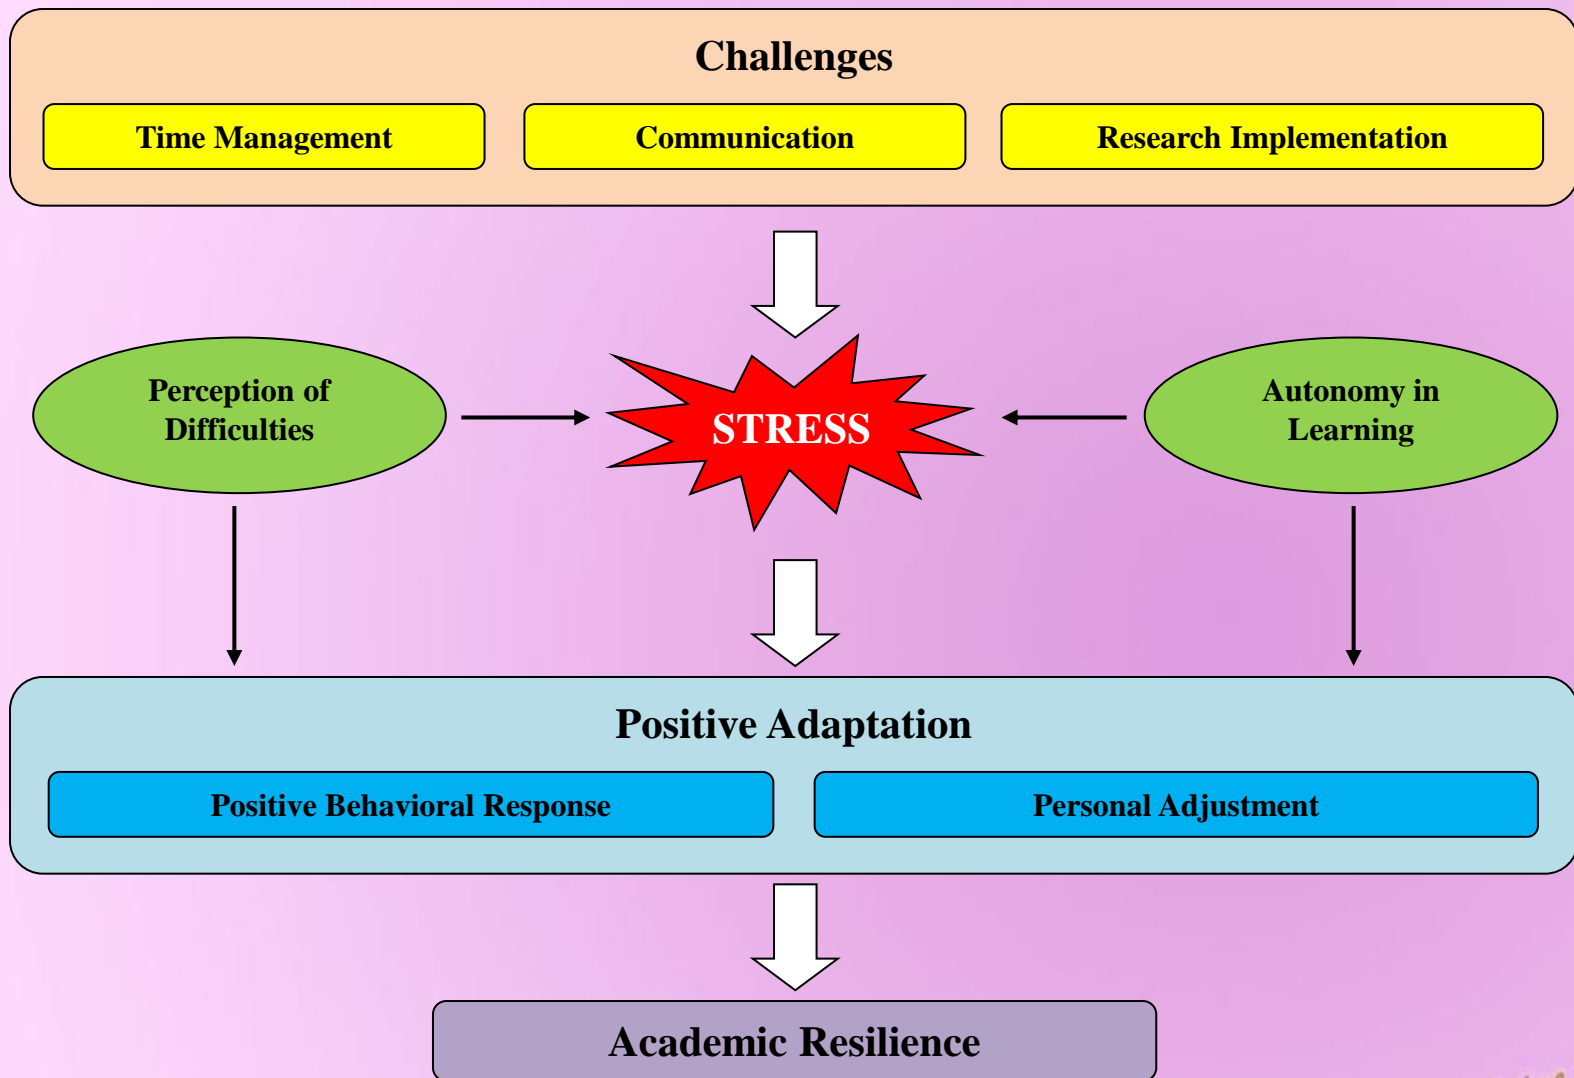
Challenges

Time Management

Communication

Research Implementation

Perception of Difficulties

STRESS

Autonomy in Learning

Positive Adaptation

Positive Behavioral Response

Personal Adjustment

Academic Resilience